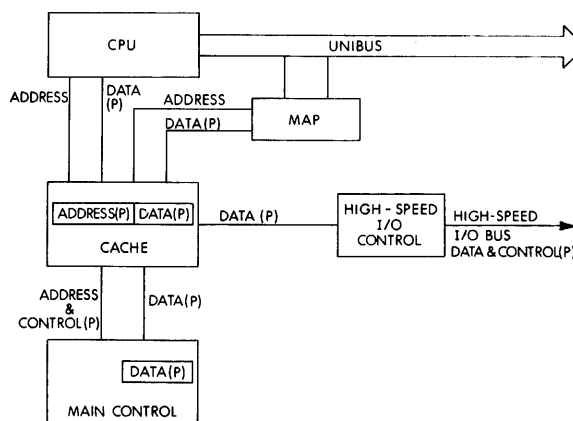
CPU

UNIBUS

ADDRESS

DATA (P)

ADDRESS

DATA(P)

MAP

ADDRESS(P)

DATA(P)

CACHE

DATA (P)

HIGH - SPEED I/O CONTROL

HIGH-SPEED I/O BUS DATA & CONTROL(P)

ADDRESS & CONTROL(P)

DATA(P)

DATA(P)

MAIN CONTROL